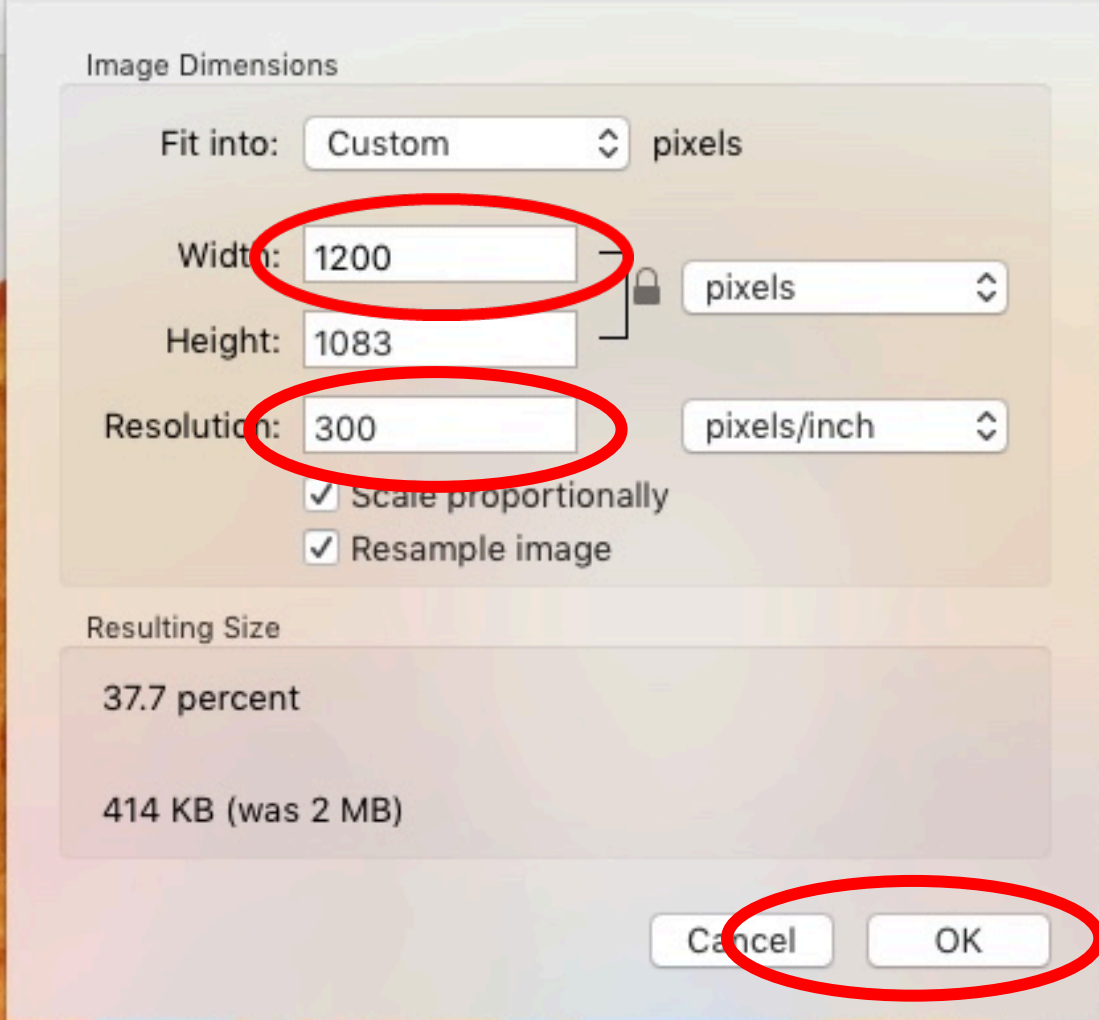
Image Dimensions

Fit into: Custom pixels

Width: 1200

Height: 1083

pixels

Resolution: 300

pixels/inch

✓ Scale proportionally

✓ Resample image

Resulting Size

37.7 percent

414 KB (was 2 MB)

Cancel

OK